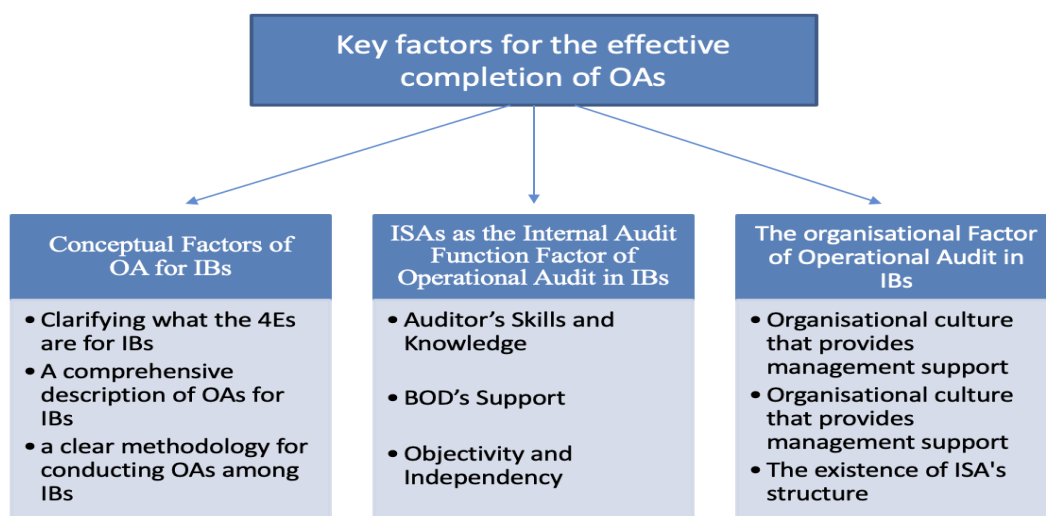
Key factors for the effective completion of OAs

Conceptual Factors of OA for IBs

- Clarifying what the 4Es are for IBs
- A comprehensive description of OAs for IBs
- a clear methodology for conducting OAs among IBs

ISAs as the Internal Audit Function Factor of Operational Audit in IBs

- Auditor's Skills and Knowledge
- BOD's Support
- Objectivity and Independency

The organisational Factor of Operational Audit in IBs

- Organisational culture that provides management support
- Organisational culture that provides management support
- The existence of ISA's structure